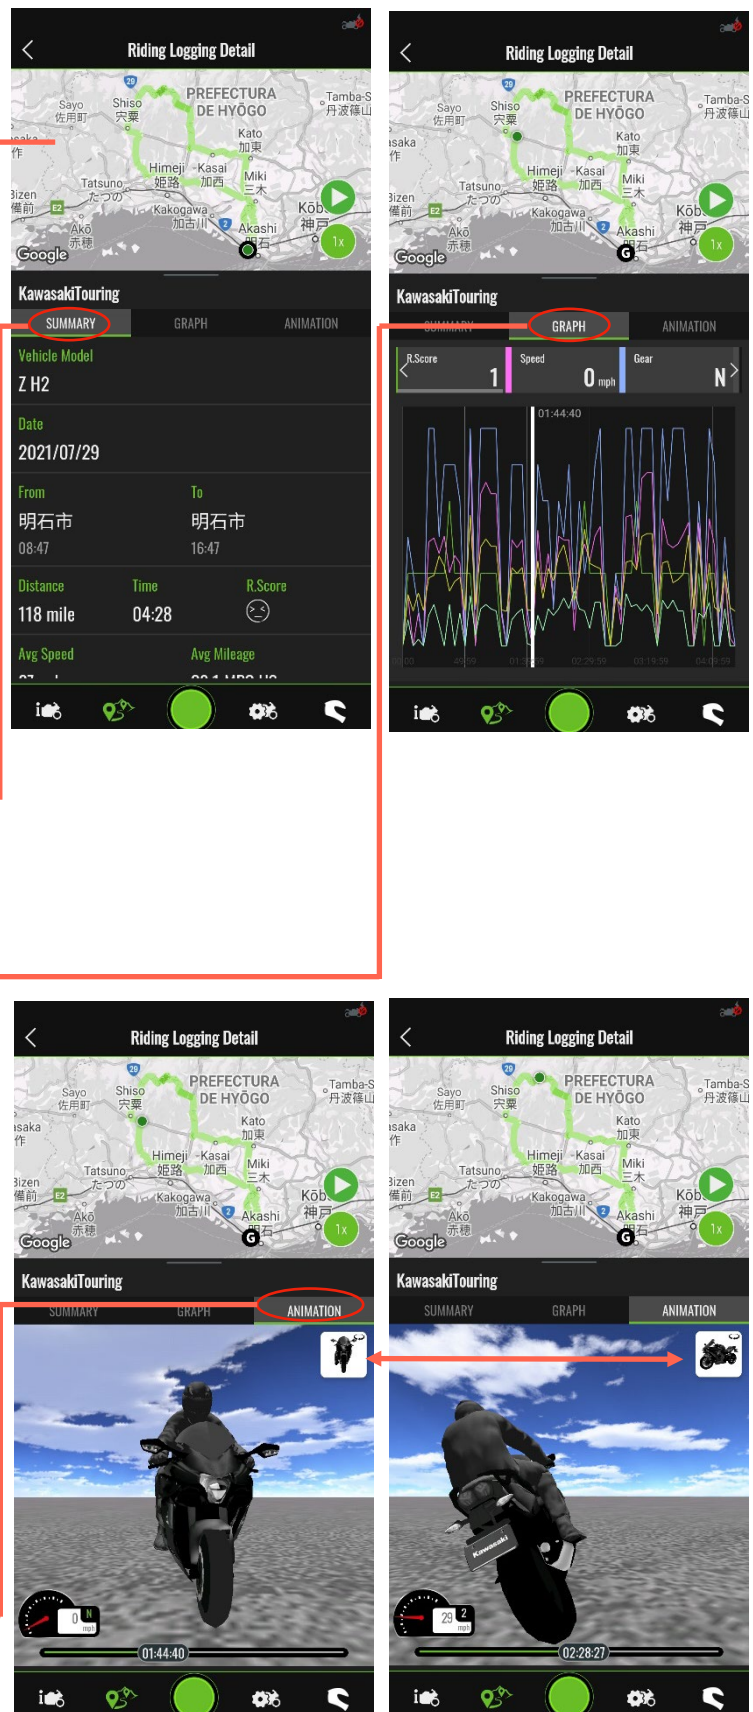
Riding Logging Detail

Sayo 佐用町 Shiso 宍粟 PREFECTURA DE HYŌGO Tamba-S 丹波篠山 Kato 加東 Himeji 姫路 Kasai 加西 Miki 三木 Tatsuno たつの Kakogawa 加古川 Akashi 明石 Kōb 神戸 Akō 赤穂 Bizen 備前 1x Google

KawasakiTouring

SUMMARY GRAPH ANIMATION

Vehicle Model
Z H2

Date
2021/07/29

From
明石市
08:47

To
明石市
16:47

Distance
118 mile

Time
04:28

R.Score

Avg Speed

Avg Mileage

Riding Logging Detail

KawasakiTouring

SUMMARY GRAPH ANIMATION

R.Score 1
Speed 0 mph
Gear N

01:44:40

02:29:59 03:19:59

Riding Logging Detail

KawasakiTouring

SUMMARY GRAPH ANIMATION

0 N mph

01:44:40

Riding Logging Detail

KawasakiTouring

SUMMARY GRAPH ANIMATION

Kawasaki

29 2 mph

02:28:27